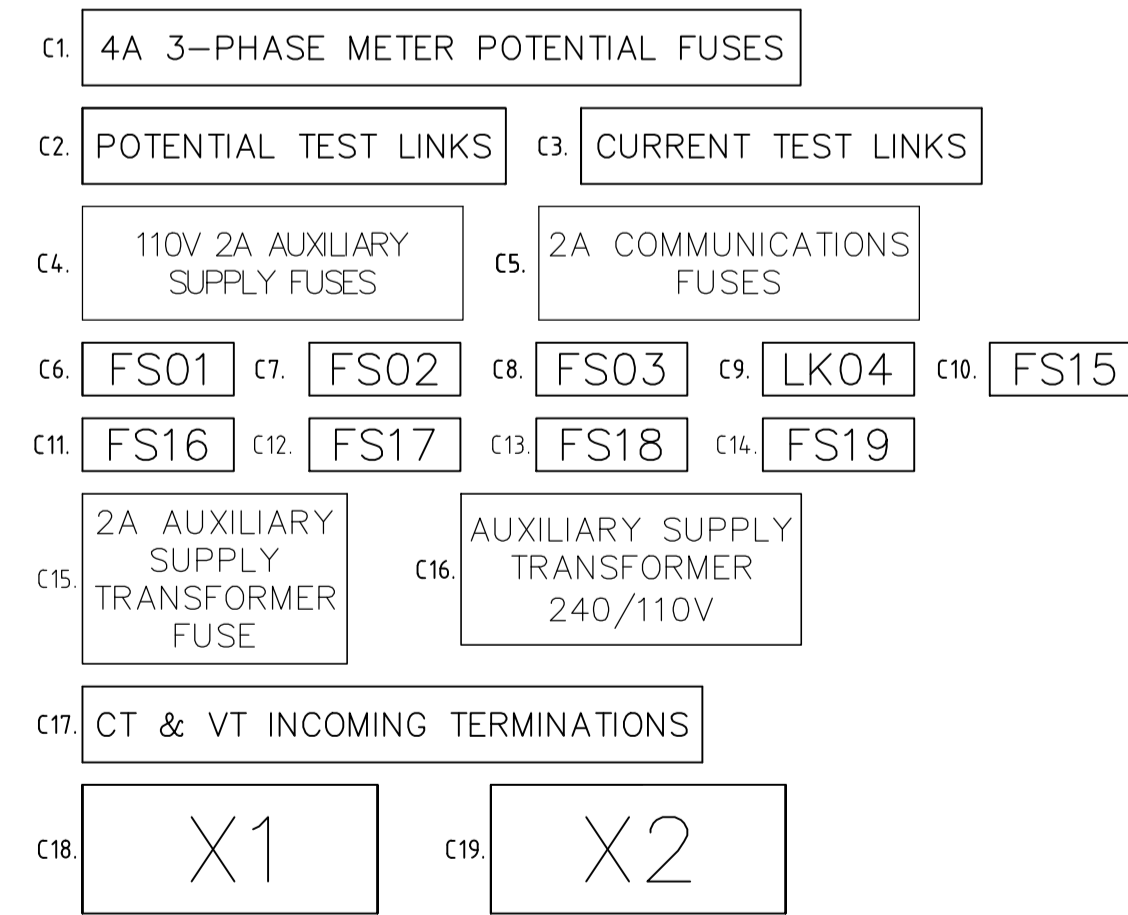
C1. 4A 3–PHASE METER POTENTIAL FUSES

C2. POTENTIAL TEST LINKS

C3. CURRENT TEST LINKS

C4. 110V 2A AUXILIARY SUPPLY FUSES

C5. 2A COMMUNICATIONS FUSES

C6. FS01

C7. FS02

C8. FS03

C9. LK04

C10. FS15

C11. FS16

C12. FS17

C13. FS18

C14. FS19

C15. 2A AUXILIARY SUPPLY TRANSFORMER FUSE

C16. AUXILIARY SUPPLY TRANSFORMER 240/110V

C17. CT & VT INCOMING TERMINATIONS

C18. X1

C19. X2